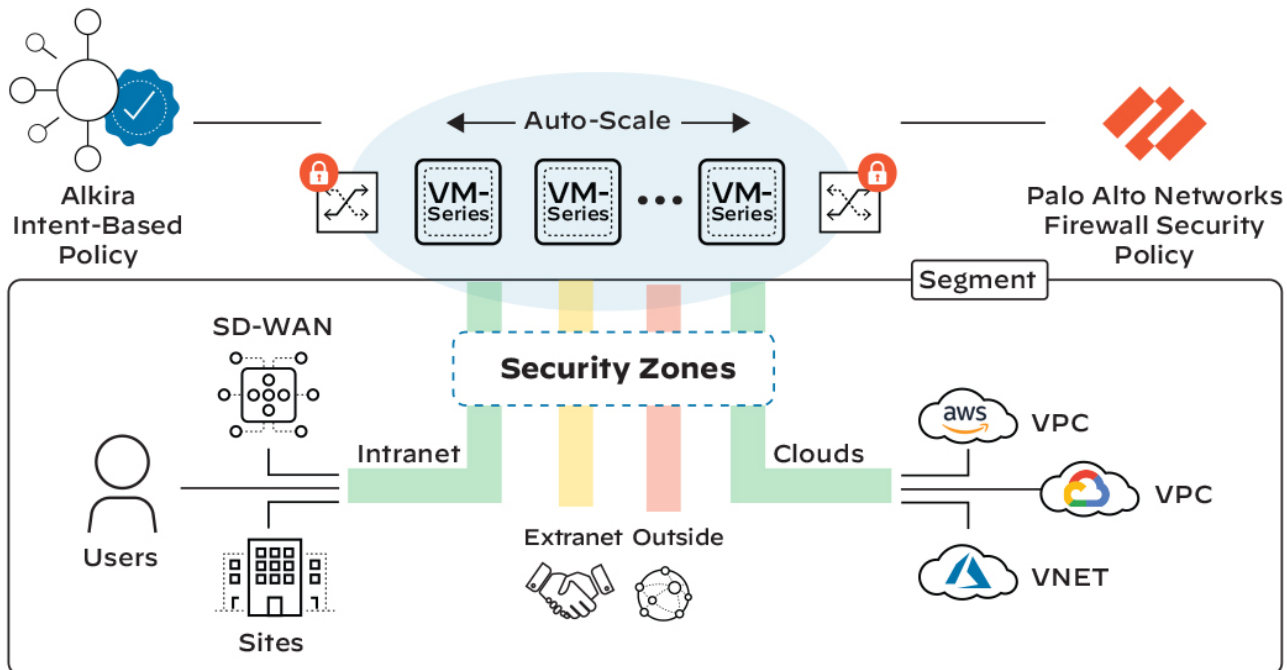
Alkira Intent-Based Policy

Auto-Scale

VM-Series

VM-Series

VM-Series

Palo Alto Networks Firewall Security Policy

Segment

SD-WAN

Security Zones

Intranet

Clouds

aws

VPC

VPC

Users

Extranet

Outside

VNET

Sites